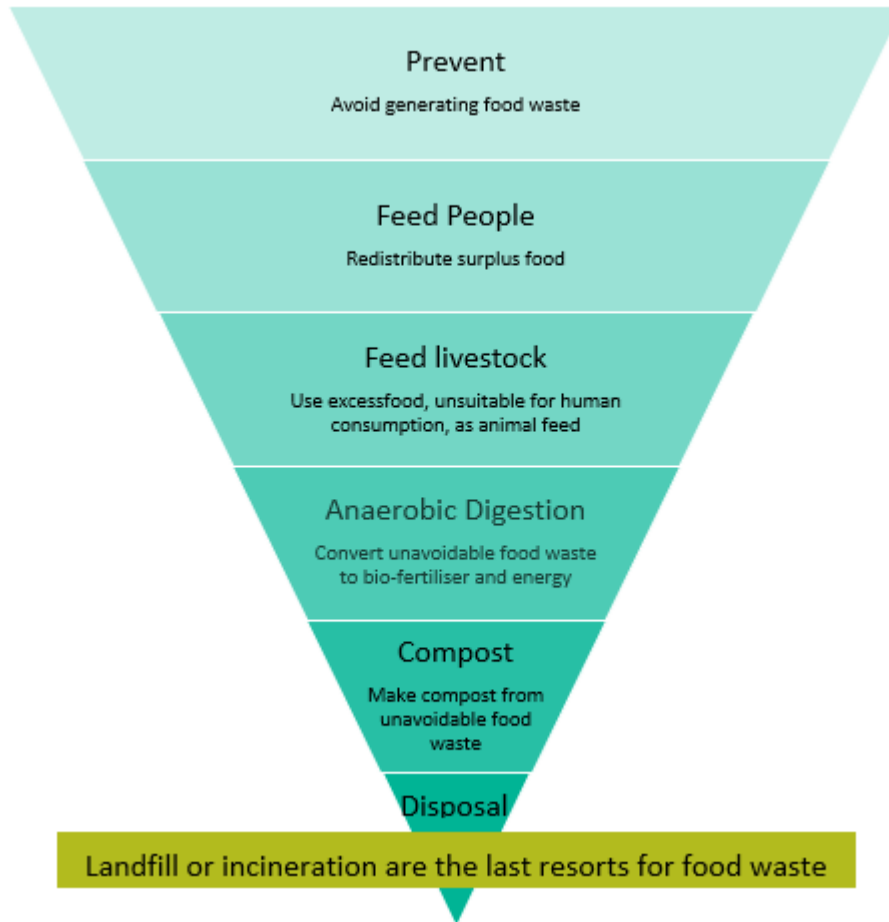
Prevent

Avoid generating food waste

Feed People

Redistribute surplus food

Feed livestock

Use excessfood, unsuitable for human consumption, as animal feed

Anaerobic Digestion

Convert unavoidable food waste to bio-fertiliser and energy

Compost

Make compost from unavoidable food waste

Disposal

Landfill or incineration are the last resorts for food waste